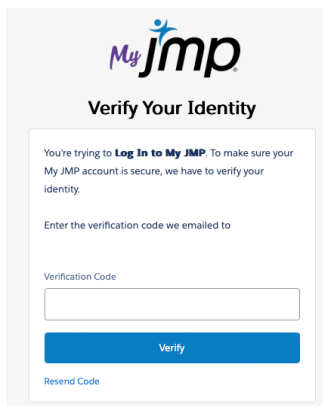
My JMP

Verify Your Identity

You're trying to **Log In to My JMP**. To make sure your My JMP account is secure, we have to verify your identity.

Enter the verification code we emailed to

Verification Code

Verify

Resend Code